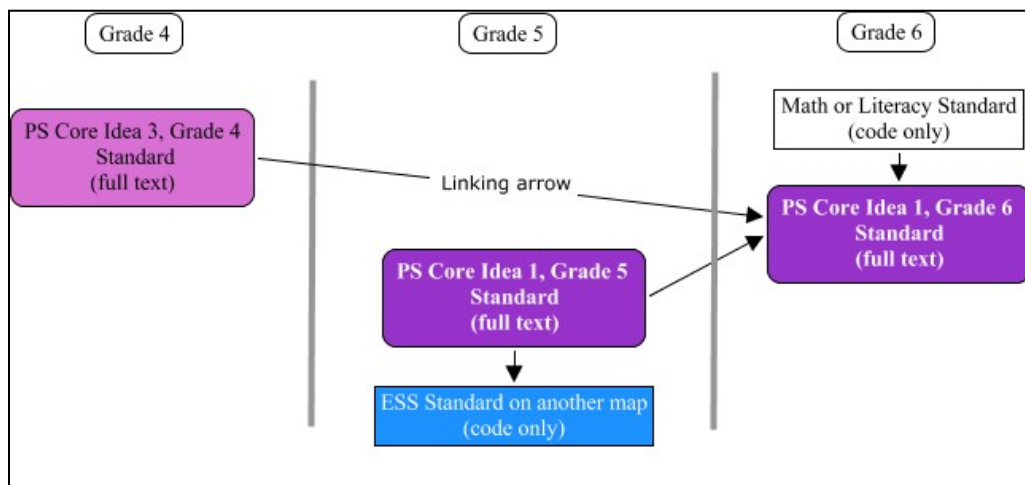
Grade 4

Grade 5

Grade 6

PS Core Idea 3, Grade 4 Standard (full text)

Linking arrow

Math or Literacy Standard (code only)

PS Core Idea 1, Grade 6 Standard (full text)

PS Core Idea 1, Grade 5 Standard (full text)

ESS Standard on another map (code only)